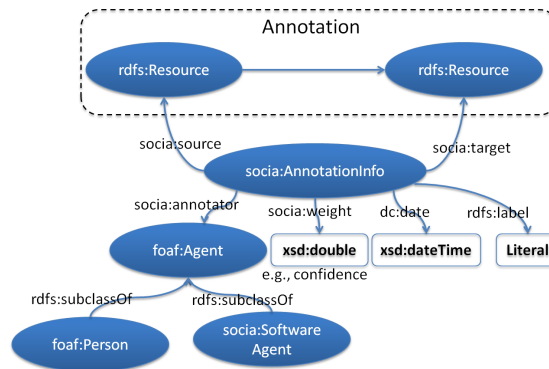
Annotation

rdfs:Resource

rdfs:Resource

socia:source

socia:target

socia:AnnotationInfo

socia:annotator

socia:weight

dc:date

rdfs:label

foaf:Agent

xsd:double

xsd:dateTime

Literal

e.g., confidence

rdfs:subclassOf

rdfs:subclassOf

foaf:Person

socia:Software Agent